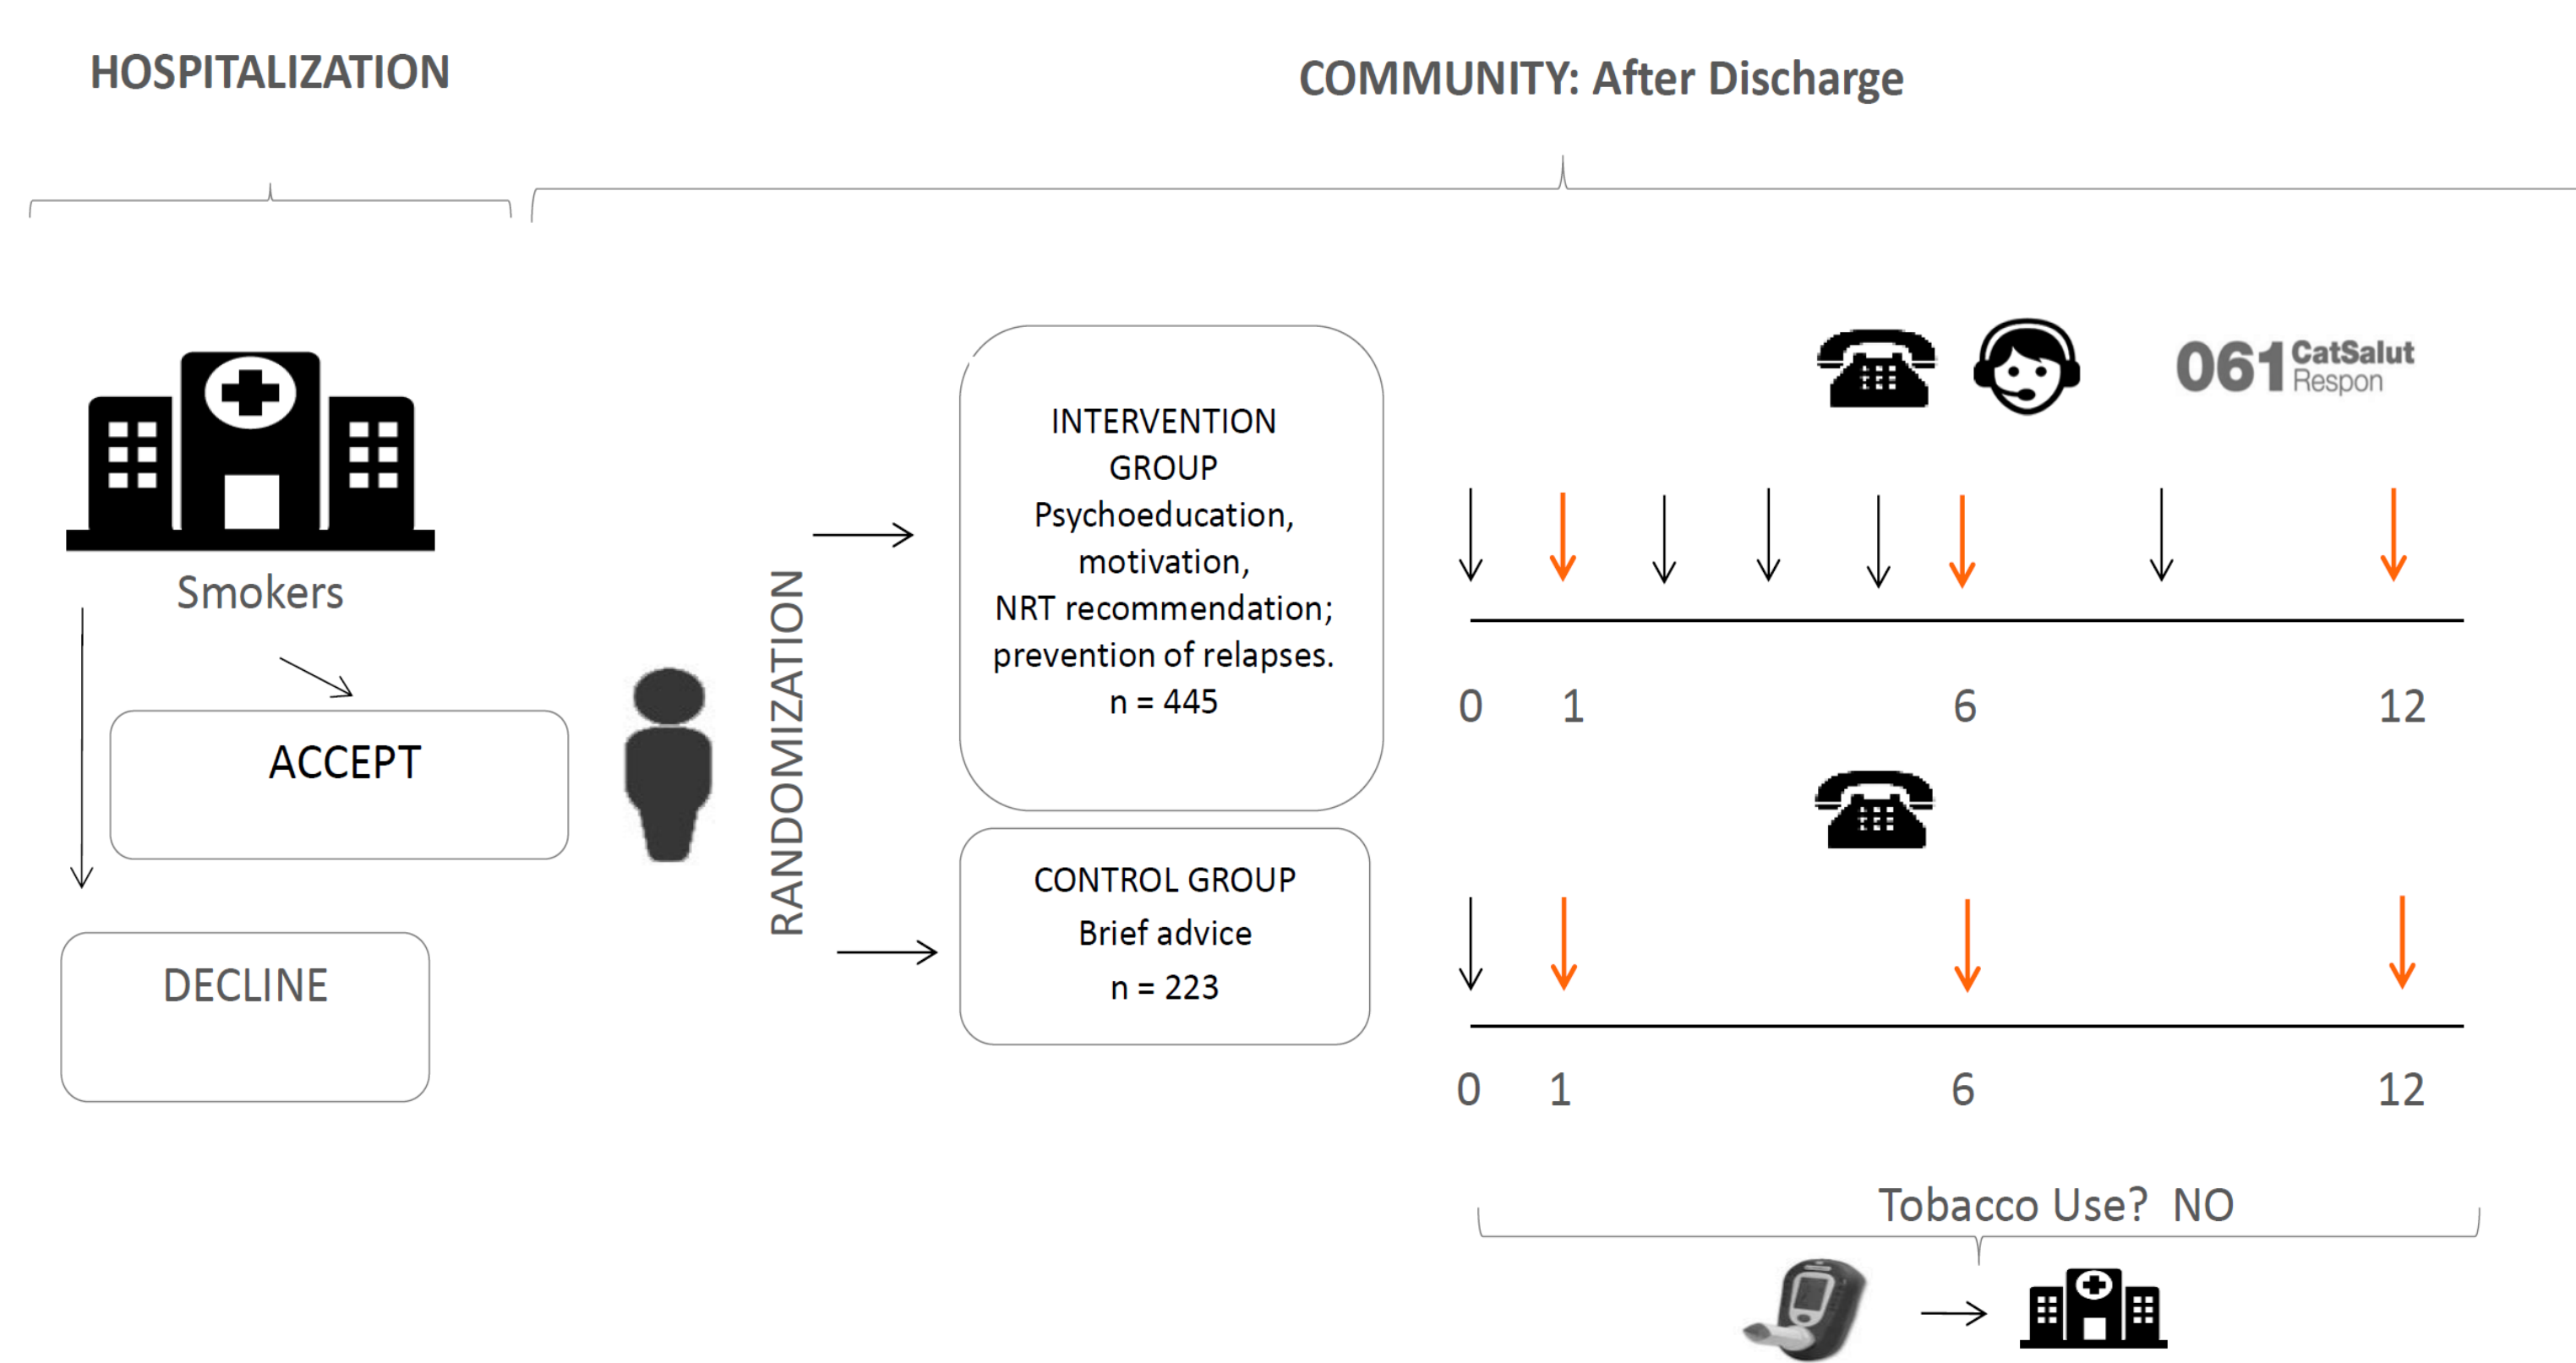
HOSPITALIZATION

COMMUNITY: After Discharge

Smokers

ACCEPT

DECLINE

RANDOMIZATION

INTERVENTION GROUP
Psychoeducation, motivation, NRT recommendation; prevention of relapses.
n = 445

CONTROL GROUP
Brief advice
n = 223

061 CatSalut Respon

0 1 6 12

0 1 6 12

Tobacco Use? NO